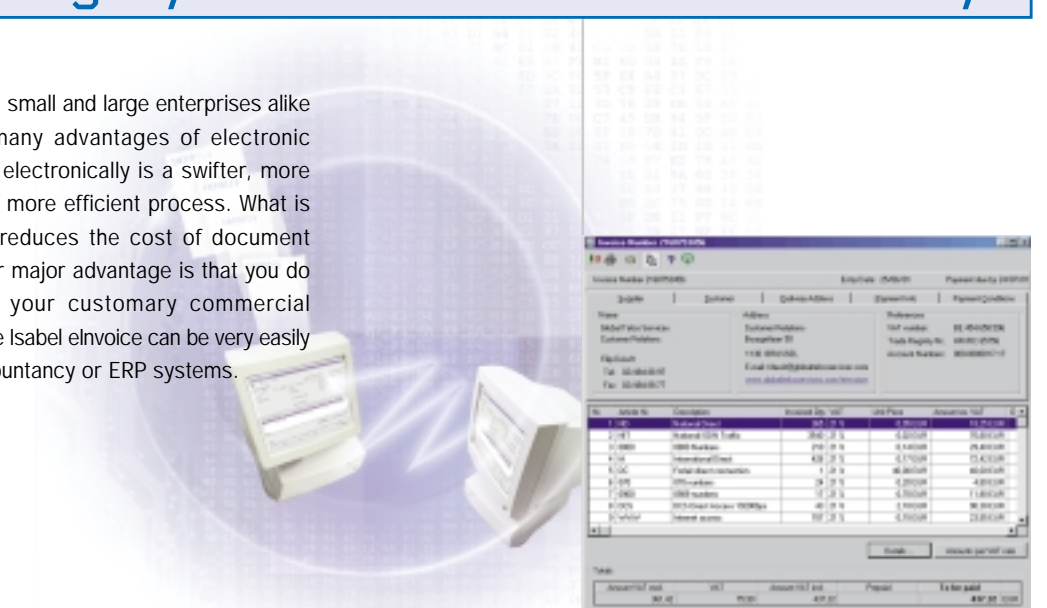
small and large enterprises alike many advantages of electronic electronically is a swifter, more more efficient process. What is reduces the cost of document r major advantage is that you do your customary commercial e Isabel eInvoice can be very easily ountancy or ERP systems.